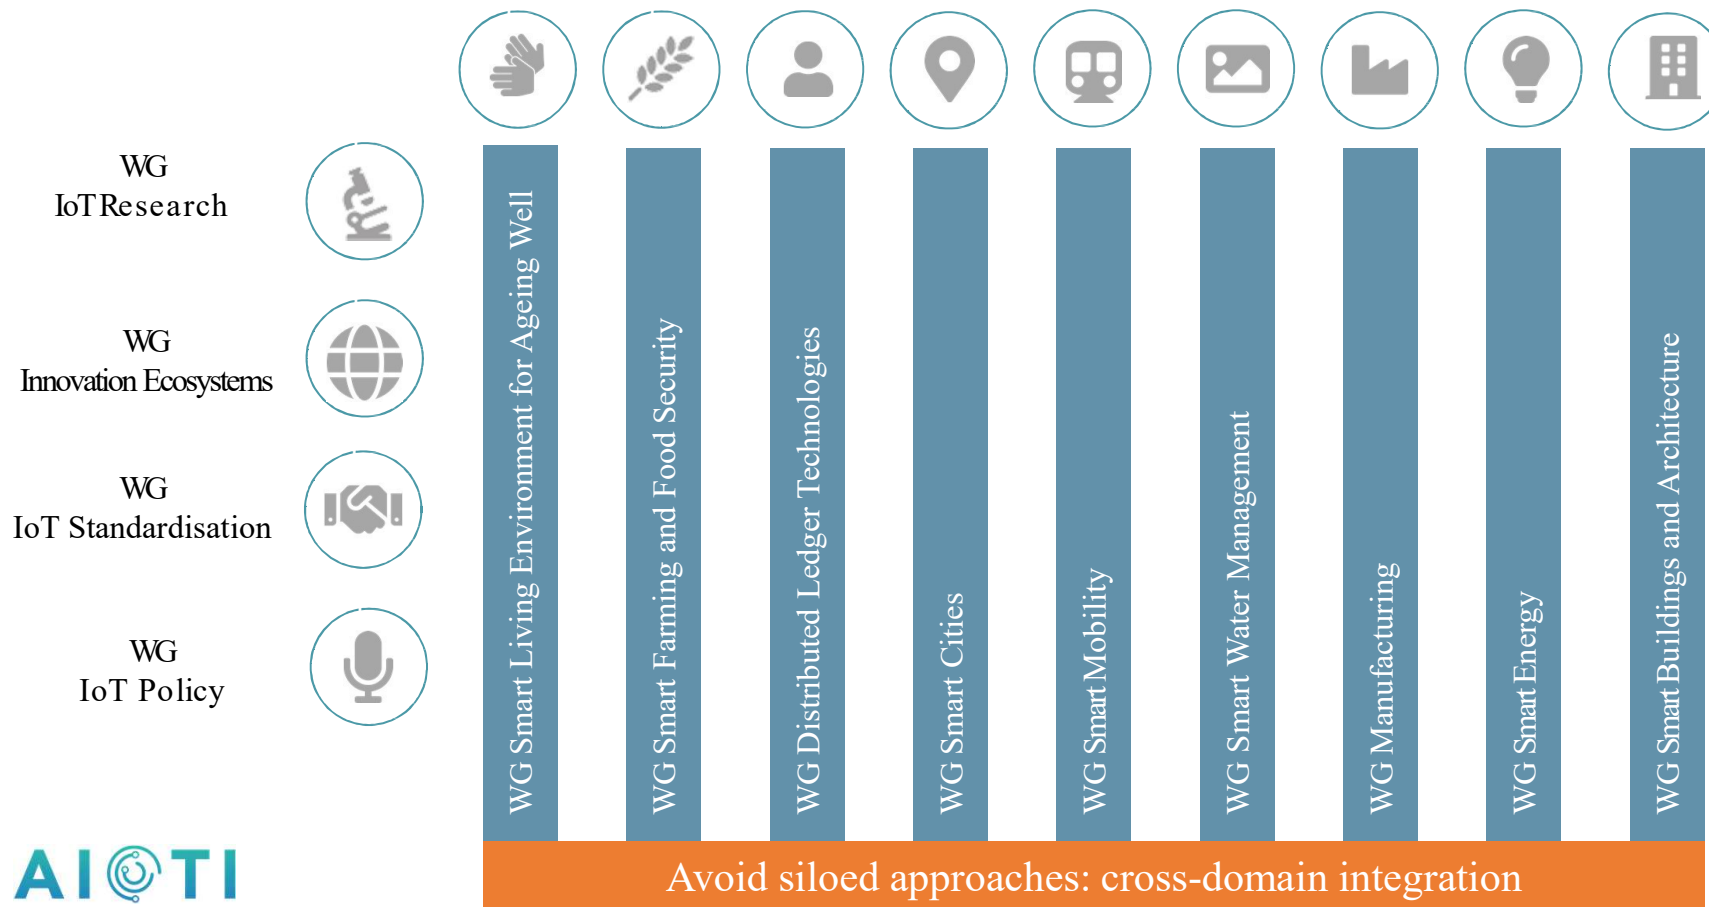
WG
IoT Research

WG
Innovation Ecosystems

WG
IoT Standardisation

WG
IoT Policy

WG Smart Living Environment for Ageing Well

WG Smart Farming and Food Security

WG Distributed Ledger Technologies

WG Smart Cities

WG Smart Mobility

WG Smart Water Management

WG Manufacturing

WG Smart Energy

WG Smart Buildings and Architecture

Avoid siloed approaches: cross-domain integration

AIOTI